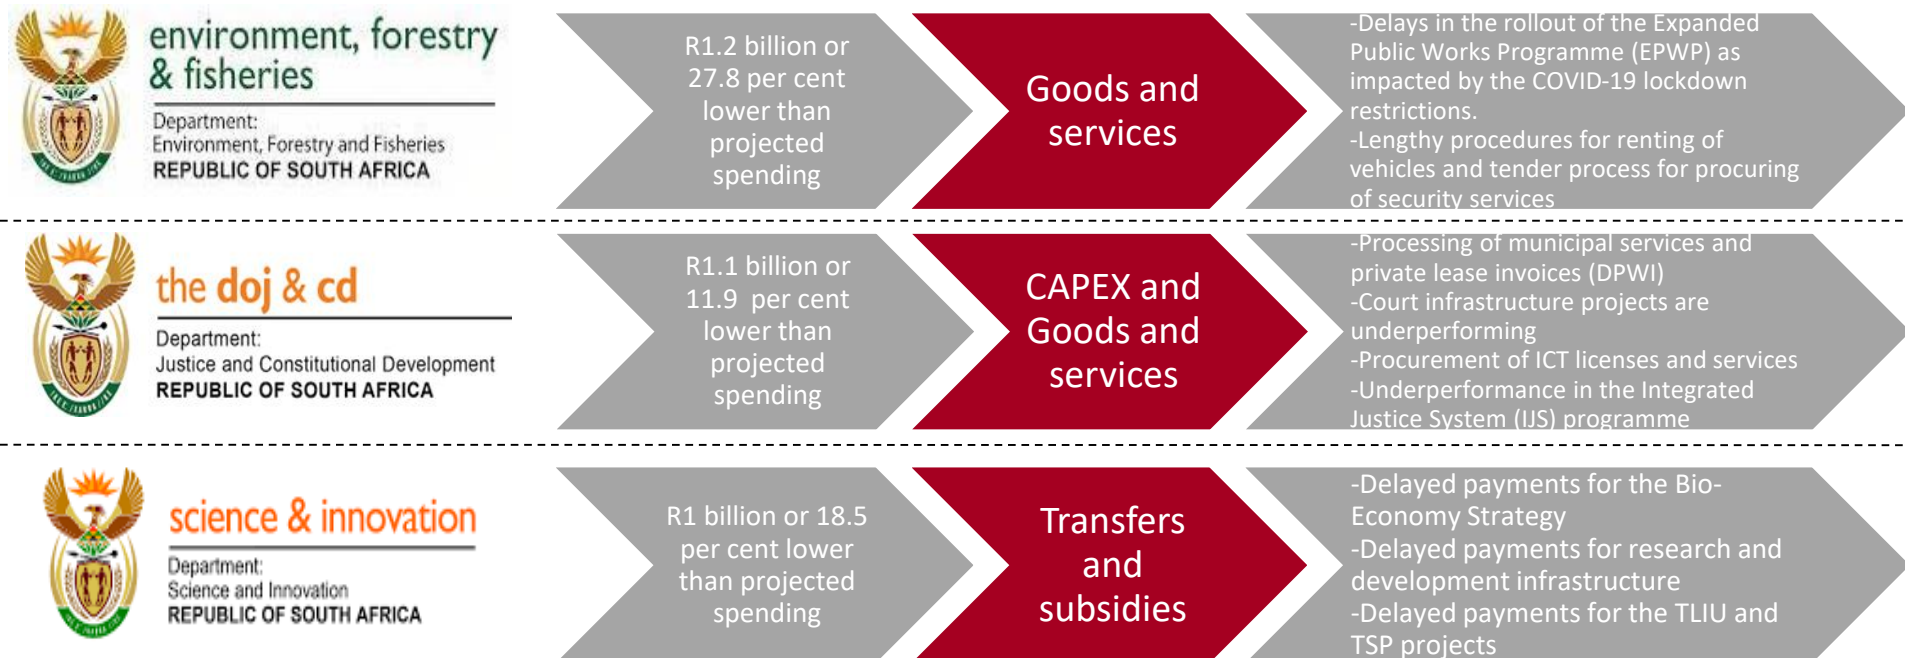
environment, forestry & fisheries

Department:
Environment, Forestry and Fisheries
REPUBLIC OF SOUTH AFRICA

R1.2 billion or 27.8 per cent lower than projected spending

Goods and services

-Delays in the rollout of the Expanded Public Works Programme (EPWP) as impacted by the COVID-19 lockdown restrictions.
-Lengthy procedures for renting of vehicles and tender process for procuring of security services

the doj & cd

Department:
Justice and Constitutional Development
REPUBLIC OF SOUTH AFRICA

R1.1 billion or 11.9 per cent lower than projected spending

CAPEX and Goods and services

-Processing of municipal services and private lease invoices (DPWI)
-Court infrastructure projects are underperforming
-Procurement of ICT licenses and services
-Underperformance in the Integrated Justice System (IJS) programme

science & innovation

Department:
Science and Innovation
REPUBLIC OF SOUTH AFRICA

R1 billion or 18.5 per cent lower than projected spending

Transfers and subsidies

-Delayed payments for the Bio-Economy Strategy
-Delayed payments for research and development infrastructure
-Delayed payments for the TLIU and TSP projects